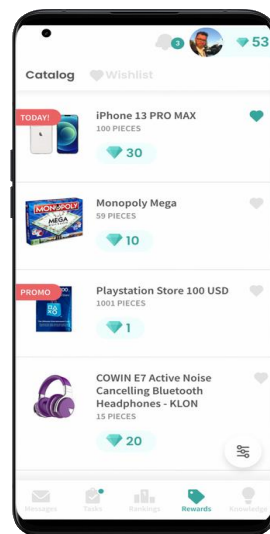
3 53

Catalog Wishlist

TODAY!
iPhone 13 PRO MAX
100 PIECES
30

MONOPOLY MEGA
Monopoly Mega
59 PIECES
10

PROMO
Playstation Store 100 USD
1001 PIECES
1

COWIN E7 Active Noise Cancelling Bluetooth Headphones - KLON
15 PIECES
20

Messages Tasks Rankings Rewards Knowledge